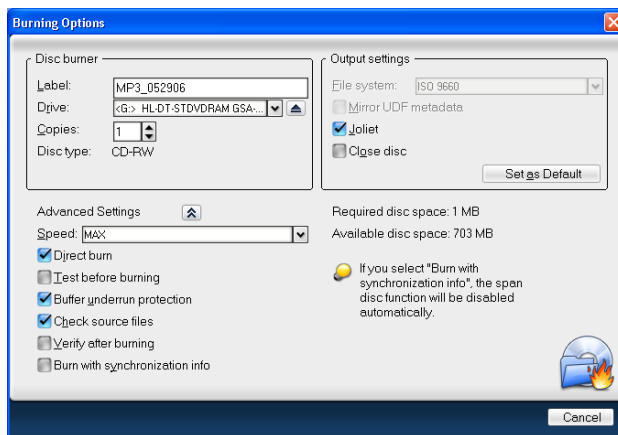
Burning Options

Disc burner
Label: MP3_052906
Drive: <G:> HL-DT-STDVDRAM GSA-...
Copies: 1
Disc type: CD-RW

Output settings
File system: ISO 9660
Mirror UDF metadata
Joliet
Close disc
Set as Default

Advanced Settings
Speed: MAX
Direct burn
Test before burning
Buffer underrun protection
Check source files
Verify after burning
Burn with synchronization info

Required disc space: 1 MB
Available disc space: 703 MB

If you select "Burn with synchronization info", the span disc function will be disabled automatically.

Cancel